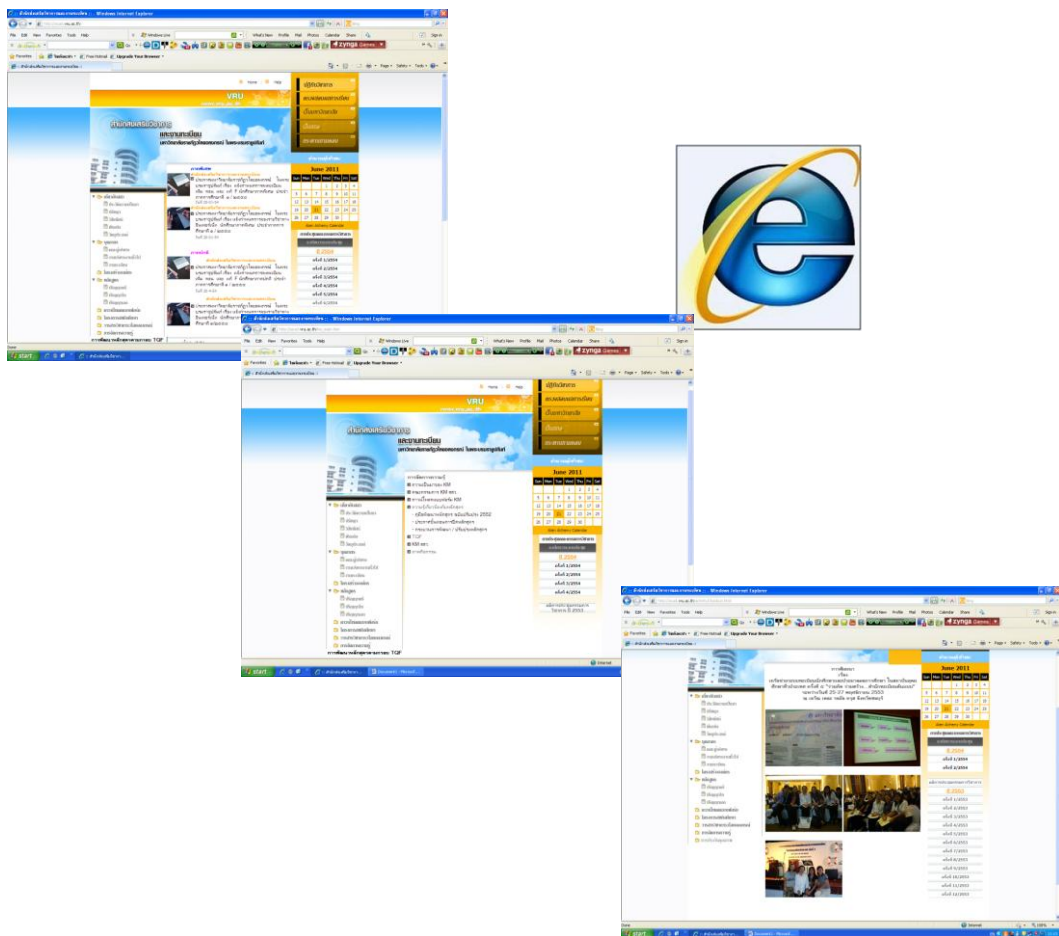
Windows Internet Explorer

File Edit View Favorites Tools Help

Favorites

Upgrade Your Browser

zynga Games

Home Help

VRU

June 2011

| Sun | Mon | Tue | Wed | Thu | Fri | Sat |
|---|---|---|---|---|---|---|
| | | | 1 | 2 | 3 | 4 |
| 5 | 6 | 7 | 8 | 9 | 10 | 11 |
| 12 | 13 | 14 | 15 | 16 | 17 | 18 |
| 19 | 20 | 21 | 22 | 23 | 24 | 25 |
| 26 | 27 | 28 | 29 | 30 | | |

start

Windows Internet Explorer

File Edit View Favorites Tools Help

Upgrade Your Browser

zynga Games

Home Help

VRU

June 2011

TQF

KM

Internet

start

Windows Internet Explorer

File Edit View Favorites Tools Help

Upgrade Your Browser

zynga Games

June 2011

Internet

start